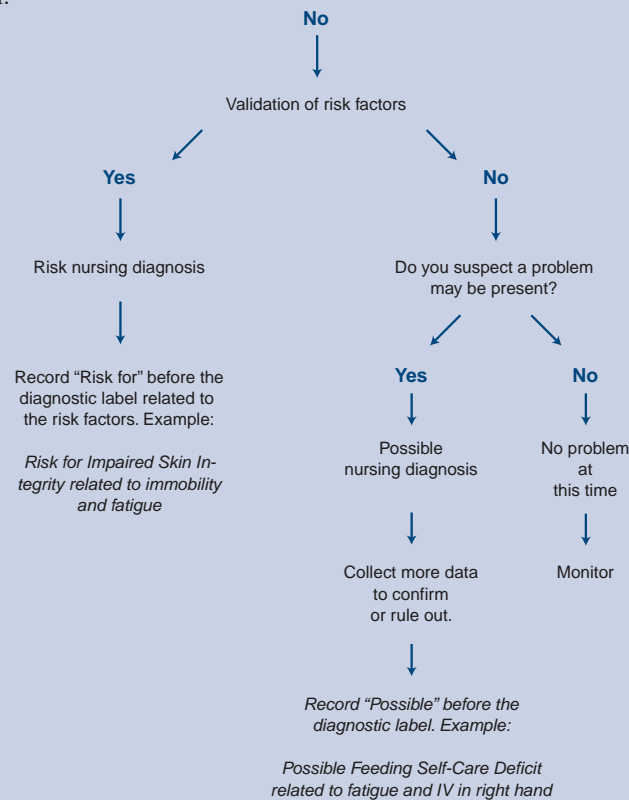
No

Validation of risk factors

Yes

Risk nursing diagnosis

Record "Risk for" before the diagnostic label related to the risk factors. Example:

*Risk for Impaired Skin Integrity related to immobility and fatigue*

No

Do you suspect a problem may be present?

Yes

Possible nursing diagnosis

Collect more data to confirm or rule out.

*Record "Possible" before the diagnostic label. Example:*

*Possible Feeding Self-Care Deficit related to fatigue and IV in right hand*

No

No problem at this time

Monitor